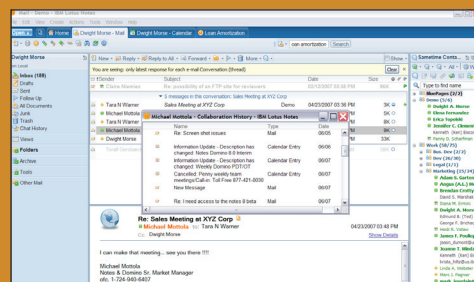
Mail - Demo - IBM Lotus Notes
File Edit View Create Actions Tools Window Help
Open Home Dwight Morse - Mail Dwight Morse - Calendar Loan Amortization
loan amortization Search
Dwight Morse
Inbox (18)
Drafts
Sent
Follow Up
All Documents
Junk
Trash
Chat History
Views
Folders
Archive
Tools
Other Mail
You are seeing: only latest response for each e-Mail Conversation (thread)
Close
Who Subject Date Size
3 messages in this conversation: Sales Meeting at X...
Tara N Warner Sales Meeting at XYZ Corp Demo 04/23/2007 05:36 PM 3K
Tara N Warner
Michael Mottola
Michael Mottola
Michael Mottola
Michael Mottola - Collaboration History - IBM Lotus Notes
Name Type Date
Re: Screen shot issues Mail 06/05
Information Update - Description has changed: Notes Domino 8.0 Interim Calendar Entry 06/07
Information Update - Description has changed: Weekly Domino PDT/QT Calendar Entry 06/07
Cancelled: Penny weekly team meeting/Call-in: Toll Free 877-421-8030 Calendar Entry 06/07
New Message Mail 06/07
Re: I need access to the notes 8 beta Mail 06/07
Re: Sales Meeting at XYZ Corp
Michael Mottola 04/23/2007 05:36 PM
To: Tara N Warner
Cc: Dwight Morse
Show Details
I can make that meeting... see you there !!!!
Michael Mottola
Notes & Domino Sr. Market Manager
ofc. 1-724-940-6407
Sametime Cont...
Type to find name
MorePages (3/3)
Inner (5/6)
Dwight A. Morse
Elena Fernandez
Erica Tagatalik
Jennifer C. Clement
Kenneth (Ken) Bisconti
Penny D. Scheffman
Work (56/75)
Dev. Dev (2/2)
Dev (28/38)
Legal (1/1)
Marketing (15/24)
Adam L. Gartenberg
Angus (A.L.) McIntyre
Brendan Crotty
David S. Marshak
Dwight A. Morse
Edmund K. (Ted) ...
George F. Brichetti
Heidi R. Votaw
James J. Finlayson
jason_dumont@us...
Joanne T. Mindzora
Kenneth (Ken) Bisconti
kristin_hilto@us.ibm...
Linda A. Webster
Mary J. Hagman